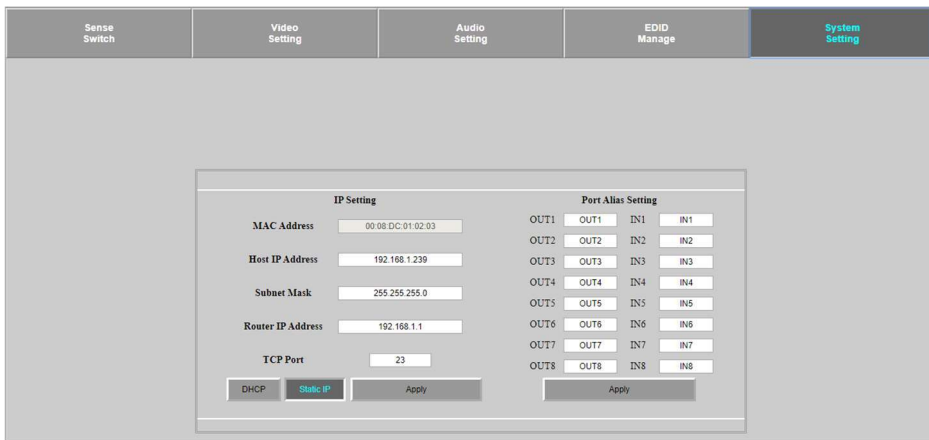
Sense Switch | Video Setting | Audio Setting | EDID Manage | System Setting

IP Setting

MAC Address 00:08:DC:01:02:03

Host IP Address 192.168.1.239

Subnet Mask 255.255.255.0

Router IP Address 192.168.1.1

TCP Port 23

DHCP Static IP Apply

Port Alias Setting

| | | | |
|---|---|---|---|
| OUT1 | OUT1 | IN1 | IN1 |
| OUT2 | OUT2 | IN2 | IN2 |
| OUT3 | OUT3 | IN3 | IN3 |
| OUT4 | OUT4 | IN4 | IN4 |
| OUT5 | OUT5 | IN5 | IN5 |
| OUT6 | OUT6 | IN6 | IN6 |
| OUT7 | OUT7 | IN7 | IN7 |
| OUT8 | OUT8 | IN8 | IN8 |

Apply